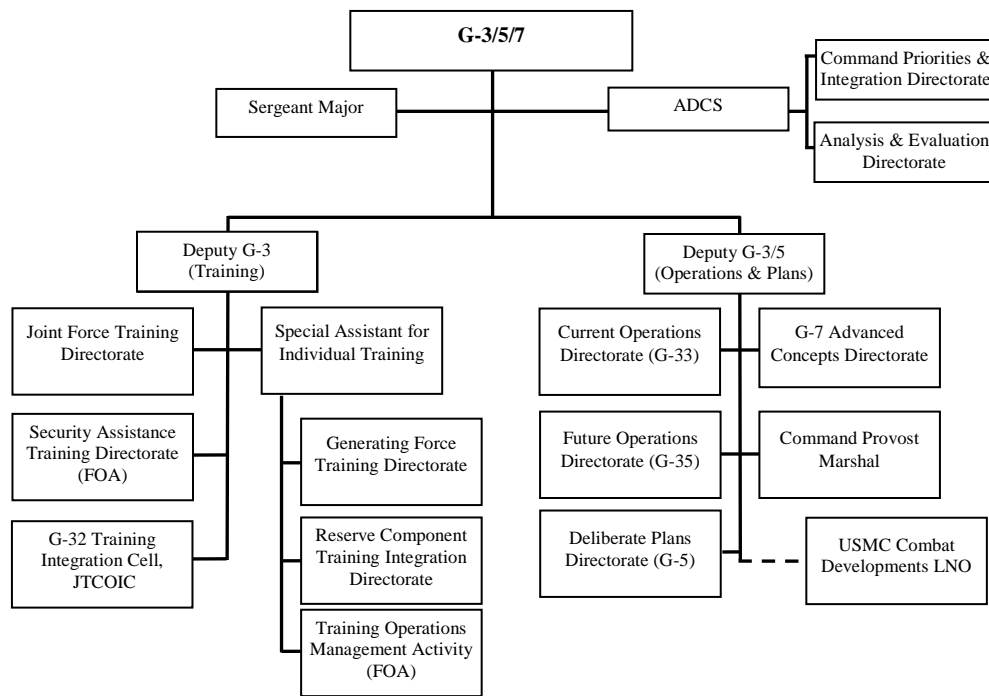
G-3/5/7

Sergeant Major

ADCS

Command Priorities & Integration Directorate

Analysis & Evaluation Directorate

Deputy G-3 (Training)

Joint Force Training Directorate

Special Assistant for Individual Training

Security Assistance Training Directorate (FOA)

Generating Force Training Directorate

G-32 Training Integration Cell, JTCOIC

Reserve Component Training Integration Directorate

Training Operations Management Activity (FOA)

Deputy G-3/5 (Operations & Plans)

Current Operations Directorate (G-33)

G-7 Advanced Concepts Directorate

Future Operations Directorate (G-35)

Command Provost Marshal

Deliberate Plans Directorate (G-5)

USMC Combat Developments LNO